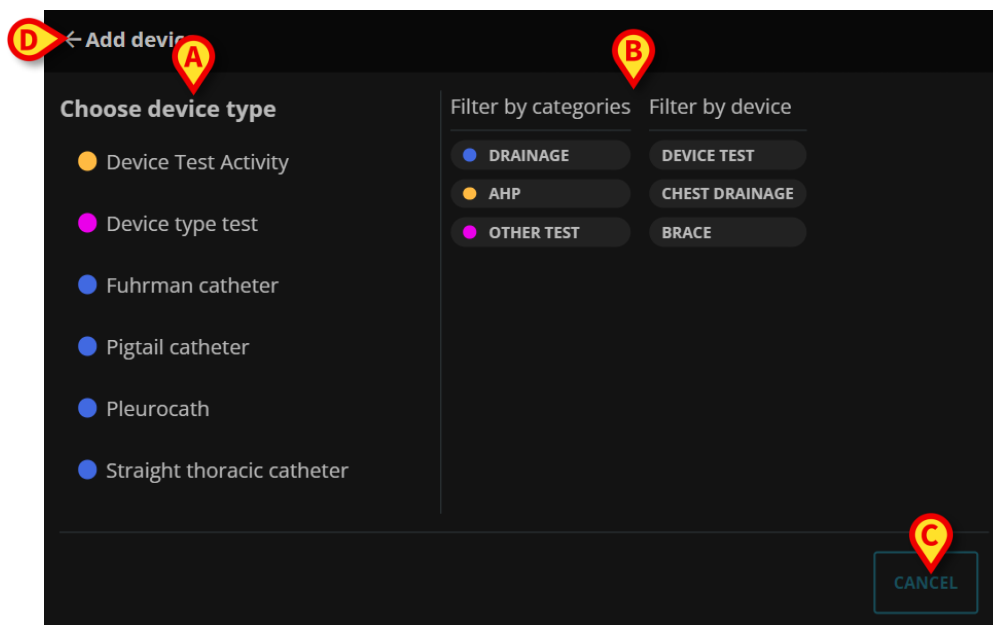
D ← Add devic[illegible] A

Choose device type

Device Test Activity

Device type test

Fuhrman catheter

Pigtail catheter

Pleurocath

Straight thoracic catheter

B

Filter by categories

DRAINAGE

AHP

OTHER TEST

Filter by device

DEVICE TEST

CHEST DRAINAGE

BRACE

C

CANCEL